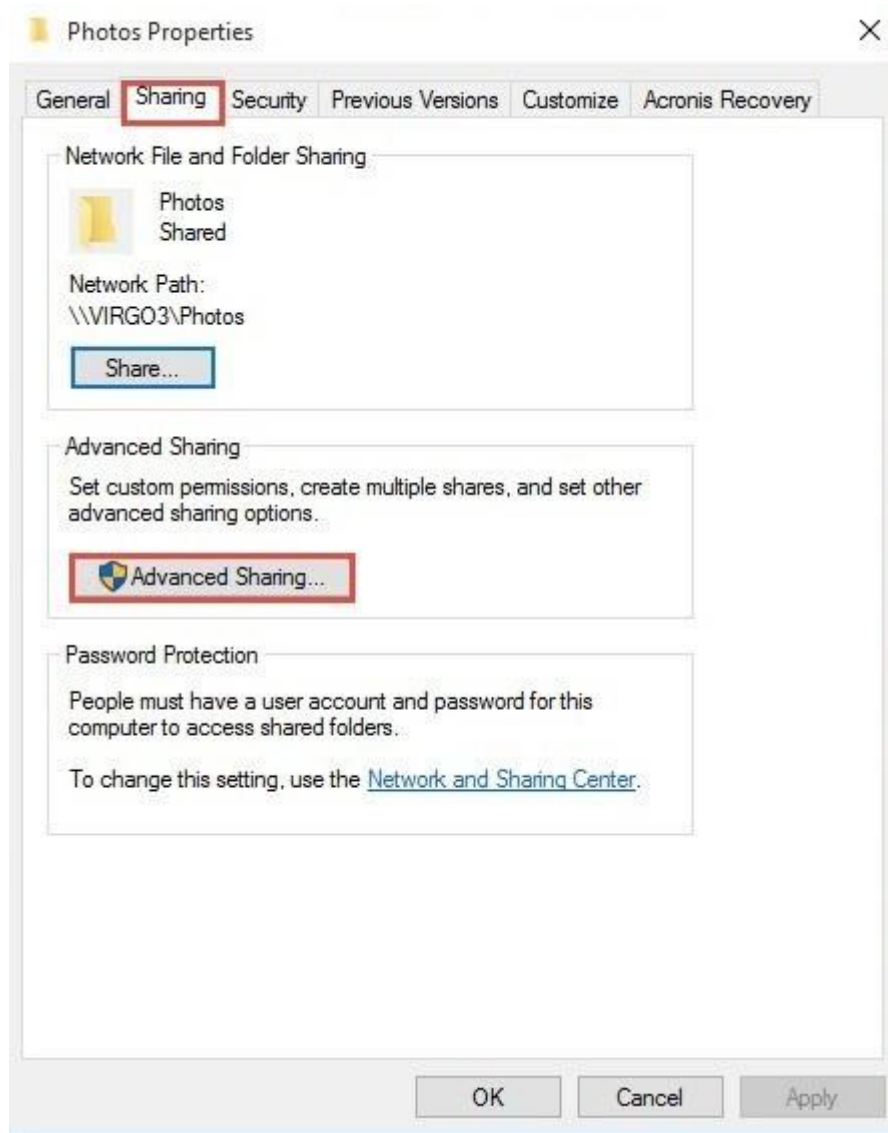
Photos Properties

×

General | Sharing | Security | Previous Versions | Customize | Acronis Recovery

Network File and Folder Sharing

Photos
Shared

Network Path:
\\VIRGO3\Photos

Share...

Advanced Sharing

Set custom permissions, create multiple shares, and set other advanced sharing options.

Advanced Sharing...

Password Protection

People must have a user account and password for this computer to access shared folders.

To change this setting, use the Network and Sharing Center.

OK | Cancel | Apply